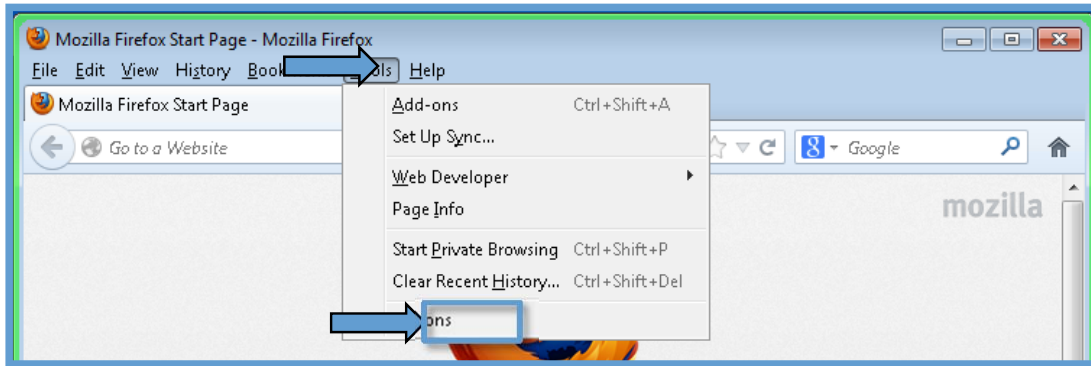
Mozilla Firefox Start Page - Mozilla Firefox

File Edit View History Book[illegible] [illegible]ols Help

Mozilla Firefox Start Page

Go to a Website

Google

mozilla

Add-ons Ctrl+Shift+A
Set Up Sync...
Web Developer
Page Info
Start Private Browsing Ctrl+Shift+P
Clear Recent History... Ctrl+Shift+Del
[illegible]ons